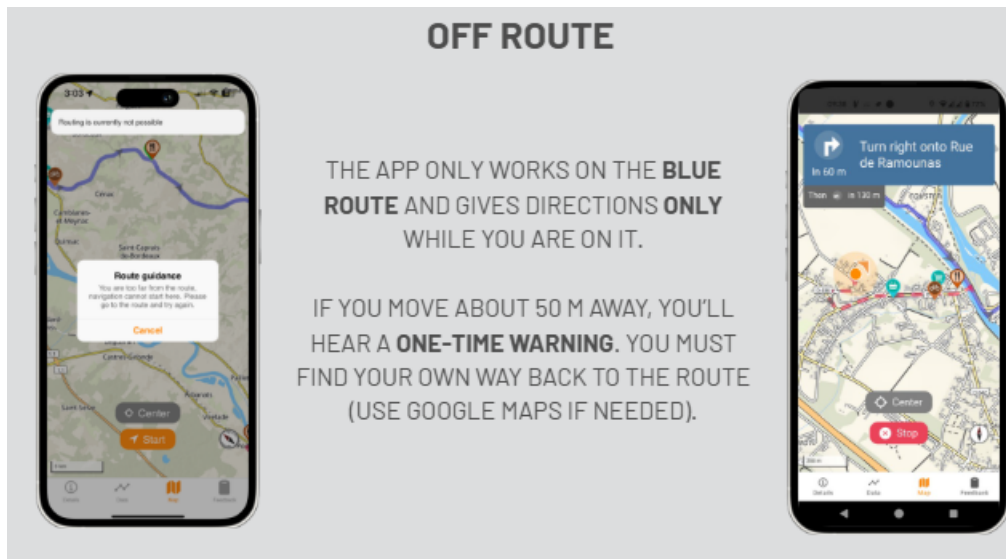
OFF ROUTE

3:03

Routing is currently not possible

Route guidance

You are too far from the route, navigation cannot start here. Please go to the route and try again.

Cancel

Center

Start

Details

Stats

Map

Feedback

THE APP ONLY WORKS ON THE **BLUE ROUTE** AND GIVES DIRECTIONS **ONLY** WHILE YOU ARE ON IT.

IF YOU MOVE ABOUT 50 M AWAY, YOU'LL HEAR A **ONE-TIME WARNING**. YOU MUST FIND YOUR OWN WAY BACK TO THE ROUTE (USE GOOGLE MAPS IF NEEDED).

Turn right onto Rue de Ramounas

In 60 m

Then in 130 m

Center

Stop

Details

Stats

Map

Feedback